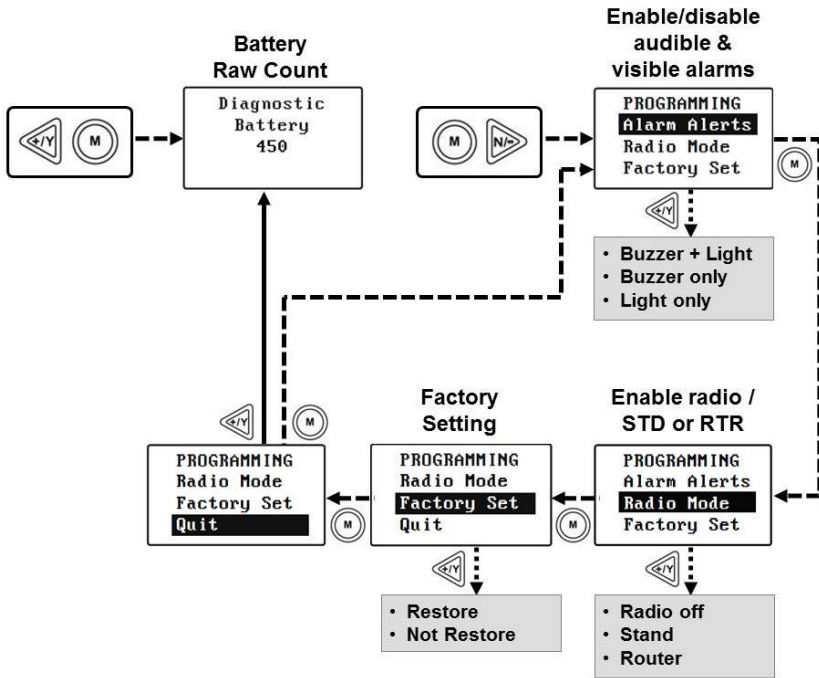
Battery Raw Count

+/Y M

Diagnostic
Battery
450

Enable/disable audible & visible alarms

M N/-

PROGRAMMING
Alarm Alerts
Radio Mode
Factory Set

M

+/Y

• Buzzer + Light
• Buzzer only
• Light only

+/Y M

PROGRAMMING
Radio Mode
Factory Set
Quit

M

Factory Setting

PROGRAMMING
Radio Mode
Factory Set
Quit

M

+/Y

• Restore
• Not Restore

Enable radio / STD or RTR

PROGRAMMING
Alarm Alerts
Radio Mode
Factory Set

+/Y

• Radio off
• Stand
• Router